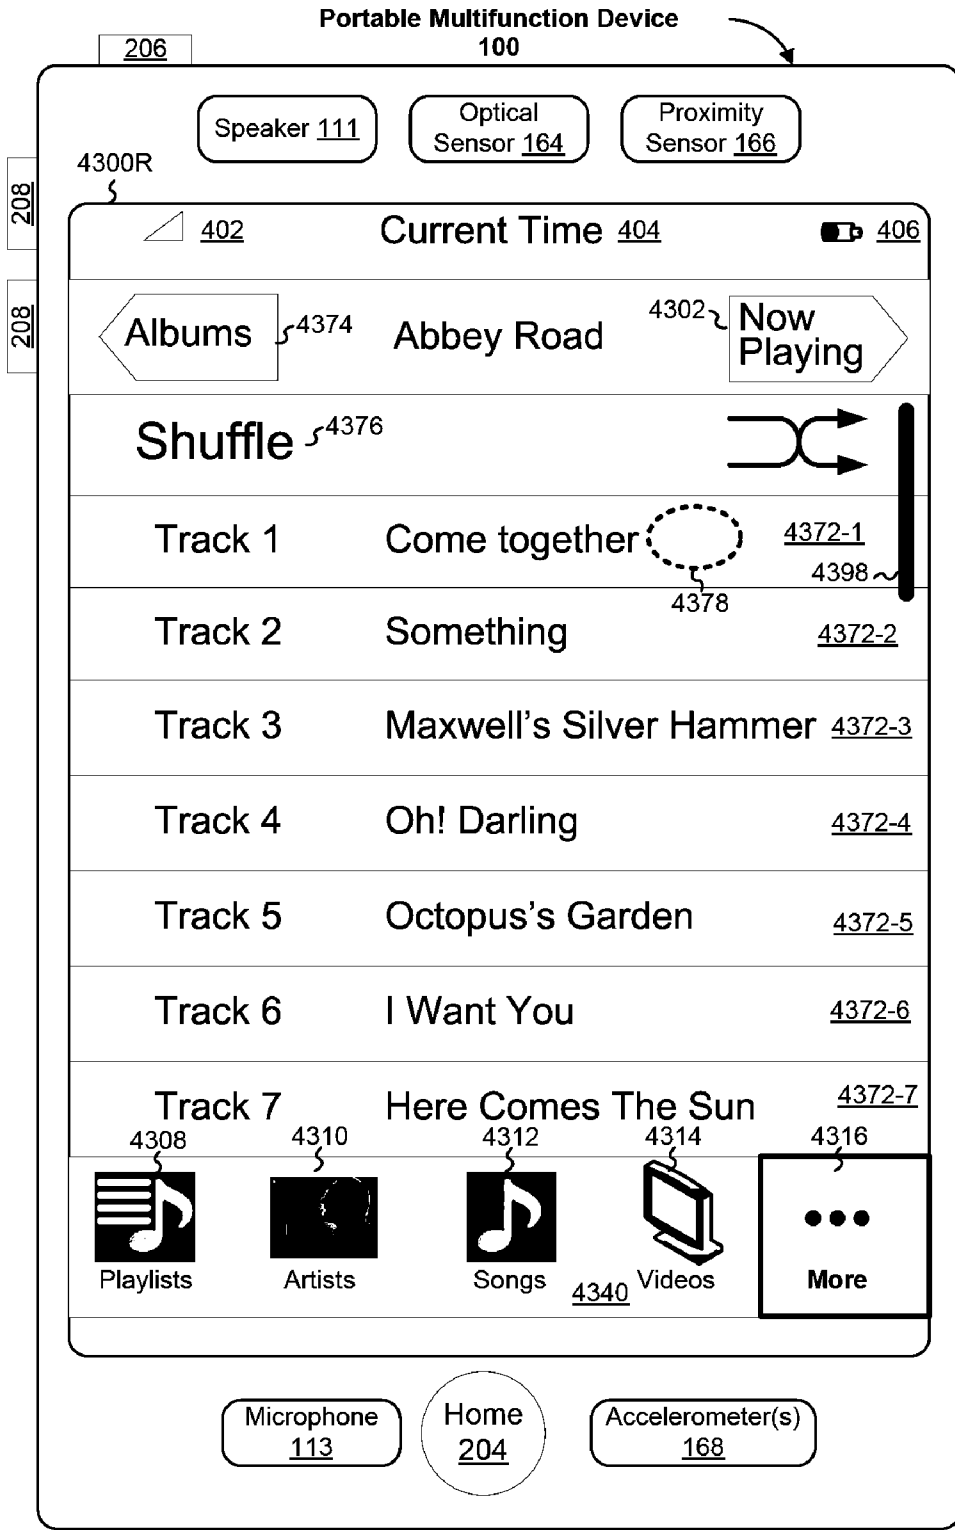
Portable Multifunction Device
100

206

Speaker 111

Optical Sensor 164

Proximity Sensor 166

4300R

208

208

402

Current Time 404

406

Albums

4374

Abbey Road

4302

Now Playing

Shuffle

4376

Track 1 Come together 4372-1

4398

4378

Track 2 Something 4372-2

Track 3 Maxwell's Silver Hammer 4372-3

Track 4 Oh! Darling 4372-4

Track 5 Octopus's Garden 4372-5

Track 6 I Want You 4372-6

Track 7 Here Comes The Sun 4372-7

4308 4310 4312 4314 4316

Playlists Artists Songs 4340 Videos More

Microphone 113

Home 204

Accelerometer(s) 168